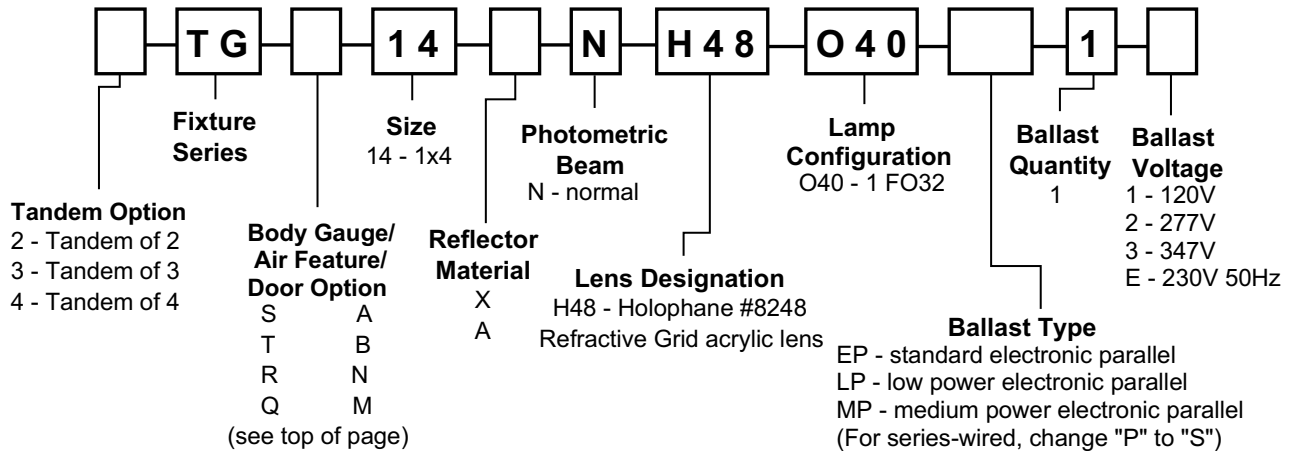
TG
14
N
H48
O40
1

Fixture Series

Size
14 - 1x4

Photometric Beam
N - normal

Lamp Configuration
O40 - 1 FO32

Ballast Quantity
1

Ballast Voltage
1 - 120V
2 - 277V
3 - 347V
E - 230V 50Hz

Tandem Option
2 - Tandem of 2
3 - Tandem of 3
4 - Tandem of 4

Body Gauge/ Air Feature/ Door Option
S A
T B
R N
Q M
(see top of page)

Reflector Material
X
A

Lens Designation
H48 - Holophane #8248
Refractive Grid acrylic lens

Ballast Type
EP - standard electronic parallel
LP - low power electronic parallel
MP - medium power electronic parallel
(For series-wired, change "P" to "S")